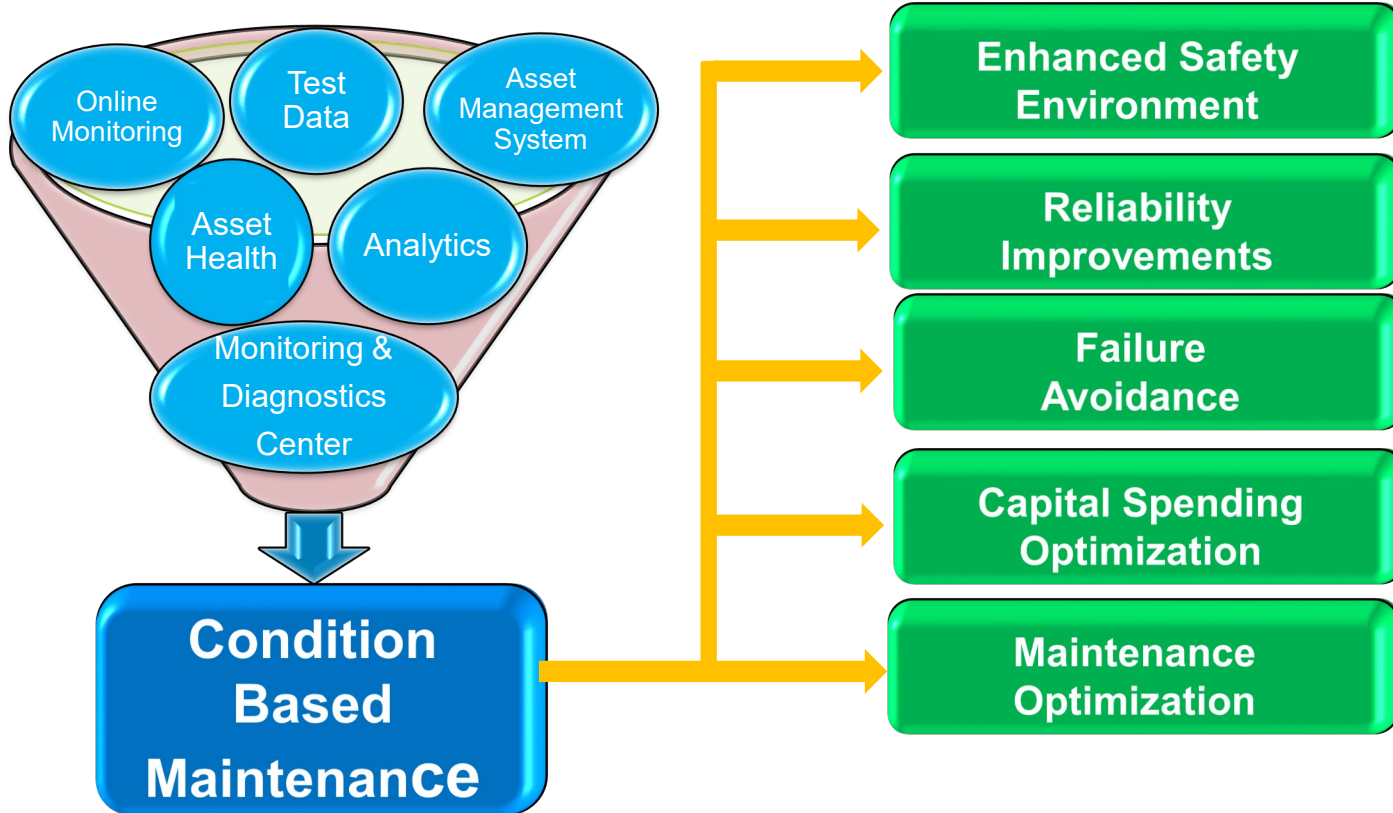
Online Monitoring

Test Data

Asset Management System

Asset Health

Analytics

Monitoring & Diagnostics Center

Condition Based Maintenance

Enhanced Safety Environment

Reliability Improvements

Failure Avoidance

Capital Spending Optimization

Maintenance Optimization